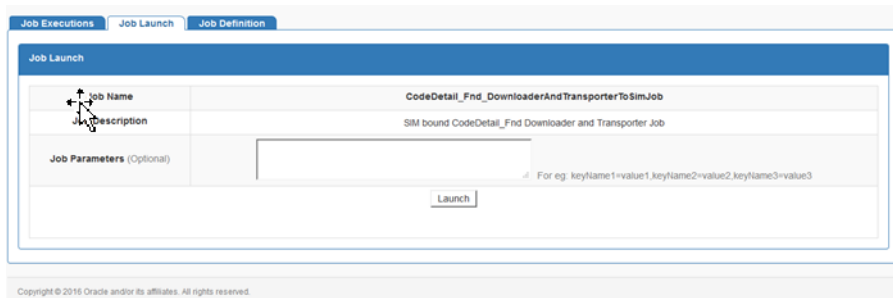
Job Executions | Job Launch | Job Definition

Job Launch

| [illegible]ob Name | CodeDetail_Fnd_DownloaderAndTransporterToSimJob |
|---|---|
| J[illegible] Description | SIM bound CodeDetail_Fnd Downloader and Transporter Job |
| Job Parameters (Optional) | For eg: keyName1=value1,keyName2=value2,keyName3=value3 |

Launch

Copyright © 2016 Oracle and/or its affiliates. All rights reserved.